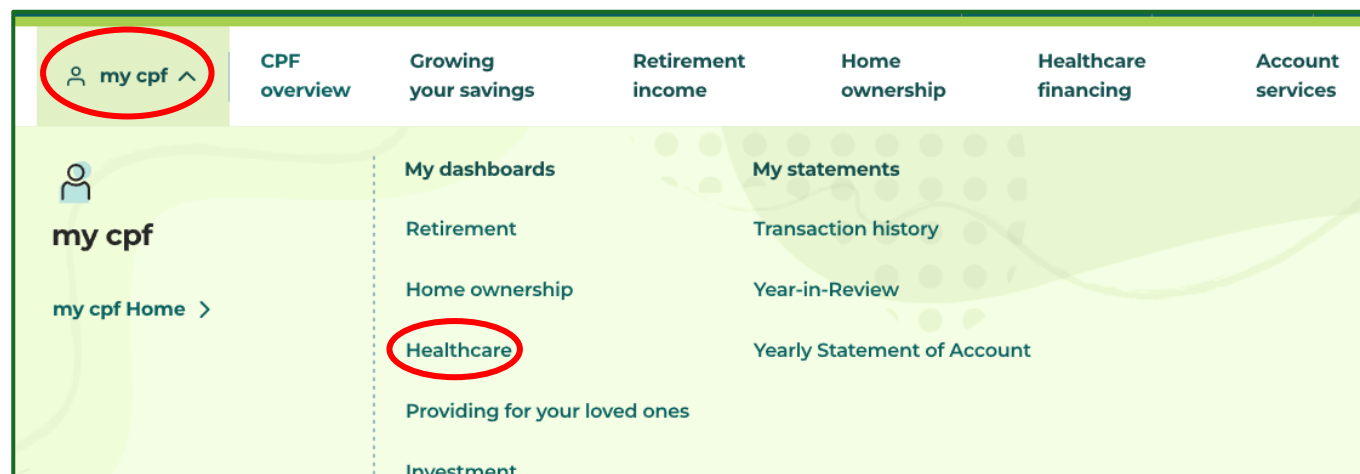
my cpf

CPF overview

Growing your savings

Retirement income

Home ownership

Healthcare financing

Account services

my cpf

my cpf Home >

My dashboards

Retirement

Home ownership

Healthcare

Providing for your loved ones

Investment

My statements

Transaction history

Year-in-Review

Yearly Statement of Account